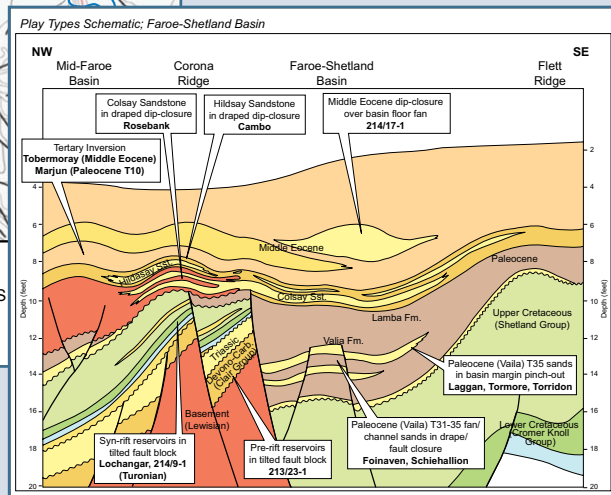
Play Types Schematic; Faroe-Shetland Basin

NW

SE

Mid-Faroe Basin

Corona Ridge

Faroe-Shetland Basin

Flett Ridge

Colsay Sandstone in draped dip-closure
**Rosebank**

Hildsay Sandstone in draped dip-closure
**Cambo**

Middle Eocene dip-closure over basin floor fan
**214/17-1**

Tertiary Inversion
**Tobermoray (Middle Eocene)**
**Marjun (Paleocene T10)**

Middle Eocene

Hildsay Sst.

Paleocene

Colsay Sst.

Lamba Fm.

Upper Cretaceous (Shetland Group)

Vaila Fm.

Triassic Devono-Carb (Clair Group)

Paleocene (Vaila) T35 sands in basin margin pinch-out
**Laggan, Tormore, Torridon**

Basement (Lewisian)

Paleocene (Vaila) T31-35 fan/ channel sands in drape/ fault closure
**Foinaven, Schiehallion**

Lower Cretaceous (Cromer Knoll Group)

Syn-rift reservoirs in tilted fault block
**Lochangar, 214/9-1 (Turonian)**

Pre-rift reservoirs in tilted fault block
**213/23-1**

Depth (feet)

2
4
6
8
10
12
14
16
18
20

Depth (feet)

2
4
6
8
10
12
14
16
18
20